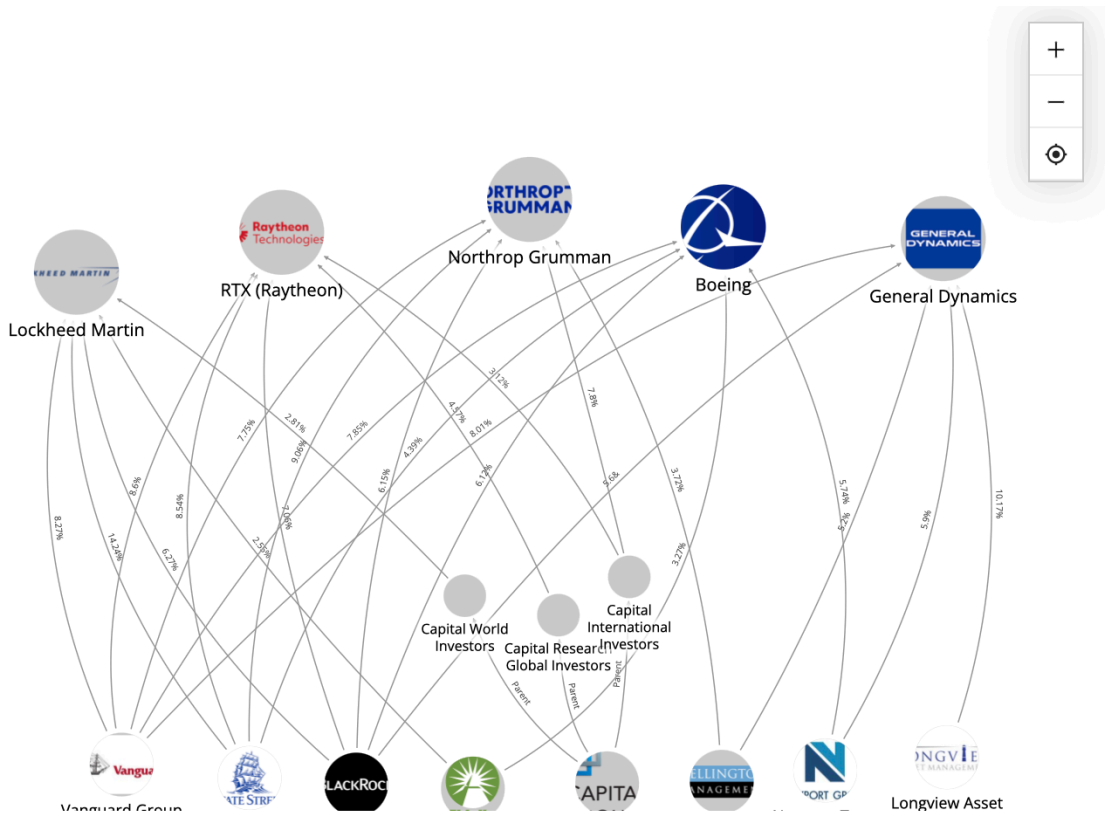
+
−

NORTHROP GRUMMAN
Northrop Grumman

Raytheon Technologies
RTX (Raytheon)

HEED MARTIN
Lockheed Martin

Boeing

GENERAL DYNAMICS
General Dynamics

8.27%
14.24%
8.6%
6.27%
8.54%
7.75%
2.81%
9.06%
2.59%
3.09%
7.85%
6.15%
4.39%
4.57%
8.01%
6.17%
3.12%
7.8%
9.6%
3.72%
3.27%
5.74%
8.2%
5.9%
10.17%

Capital World Investors
Capital Research Global Investors
Capital International Investors
Parent
Parent
Parent

Vangua
Vanguard Group
ATE STRE
LACKROC
CAPITA
ELLINGTO ANAGEMEN
PORT GR
NGVIE T MANAGEM
Longview Asset